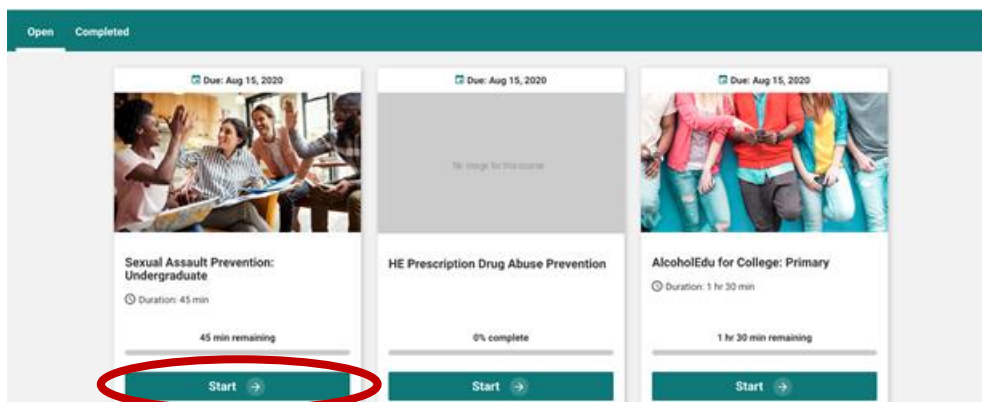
Open Completed

Due: Aug 15, 2020

Sexual Assault Prevention: Undergraduate

Duration: 45 min

45 min remaining

Start

Due: Aug 15, 2020

No image for this course

HE Prescription Drug Abuse Prevention

0% complete

Start

Due: Aug 15, 2020

AlcoholEdu for College: Primary

Duration: 1 hr 30 min

1 hr 30 min remaining

Start